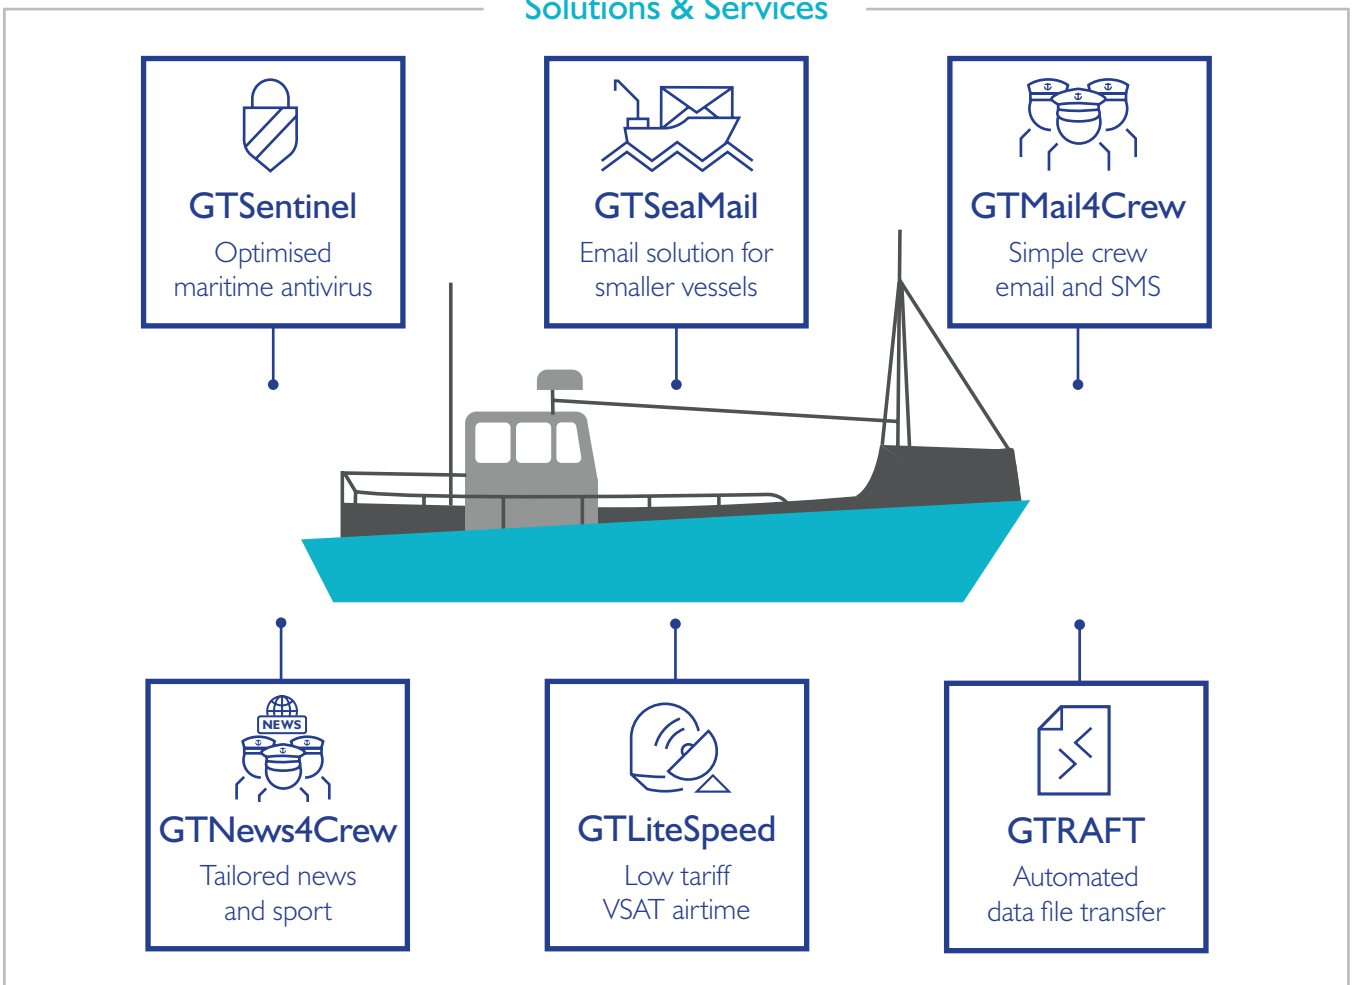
Solutions & Services

GTSentinel
Optimised maritime antivirus

GTSeaMail
Email solution for smaller vessels

GTMail4Crew
Simple crew email and SMS

NEWS
GTNews4Crew
Tailored news and sport

GTLiteSpeed
Low tariff VSAT airtime

GTRAFT
Automated data file transfer